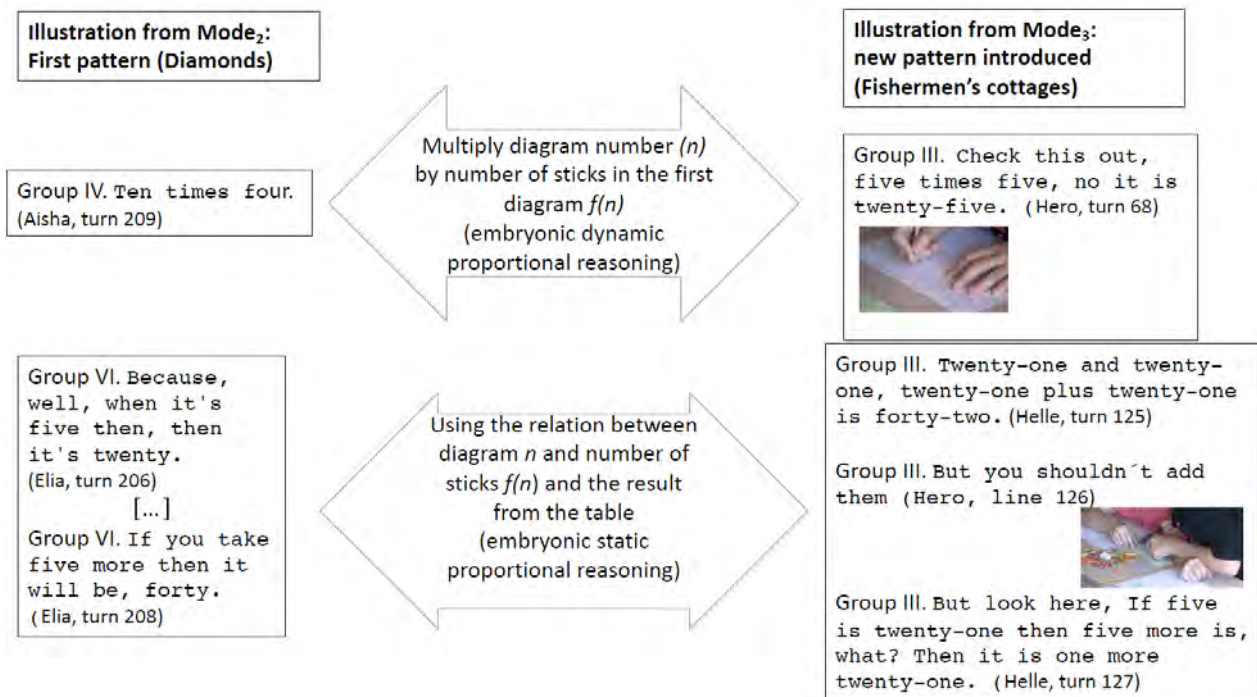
Illustration from Mode$_2$: First pattern (Diamonds)

Illustration from Mode$_3$: new pattern introduced (Fishermen's cottages)

Group IV. Ten times four. (Aisha, turn 209)

Multiply diagram number *(n)* by number of sticks in the first diagram *f(n)* (embryonic dynamic proportional reasoning)

Group III. Check this out, five times five, no it is twenty-five. (Hero, turn 68)

Group VI. Because, well, when it's five then, then it's twenty. (Elia, turn 206)

[...]

Group VI. If you take five more then it will be, forty. (Elia, turn 208)

Using the relation between diagram *n* and number of sticks *f(n)* and the result from the table (embryonic static proportional reasoning)

Group III. Twenty-one and twenty-one, twenty-one plus twenty-one is forty-two. (Helle, turn 125)

Group III. But you shouldn´t add them (Hero, line 126)

Group III. But look here, If five is twenty-one then five more is, what? Then it is one more twenty-one. (Helle, turn 127)